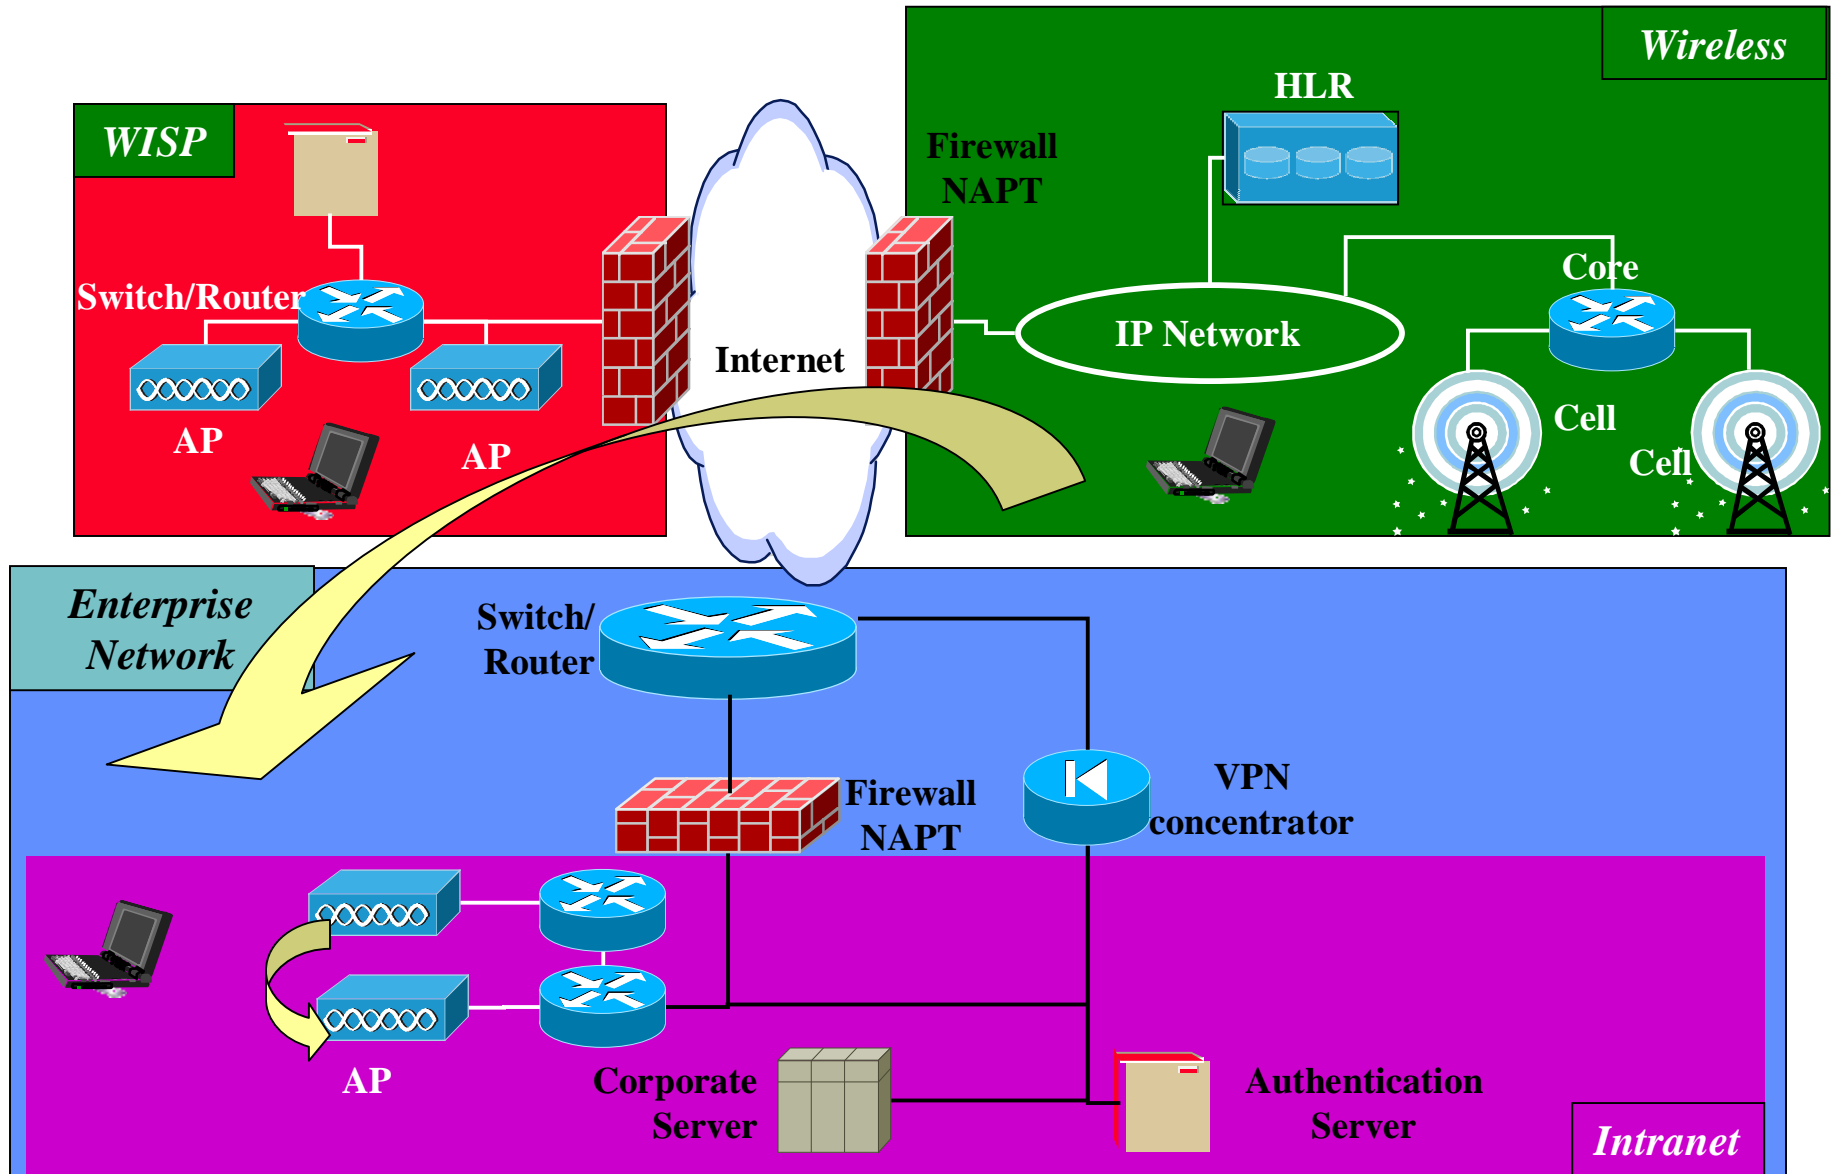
Wireless

WISP

HLR

Firewall NAPT

Switch/Router

Core

IP Network

Internet

AP

AP

Cell

Cell

Enterprise Network

Switch/ Router

VPN concentrator

Firewall NAPT

AP

Corporate Server

Authentication Server

Intranet